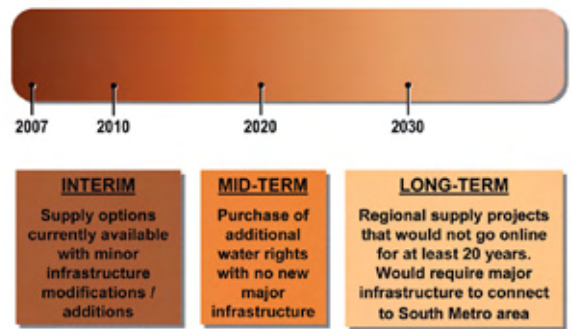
2007
2010
2020
2030

INTERIM
Supply options currently available with minor infrastructure modifications / additions

MID-TERM
Purchase of additional water rights with no new major infrastructure

LONG-TERM
Regional supply projects that would not go online for at least 20 years. Would require major infrastructure to connect to South Metro area